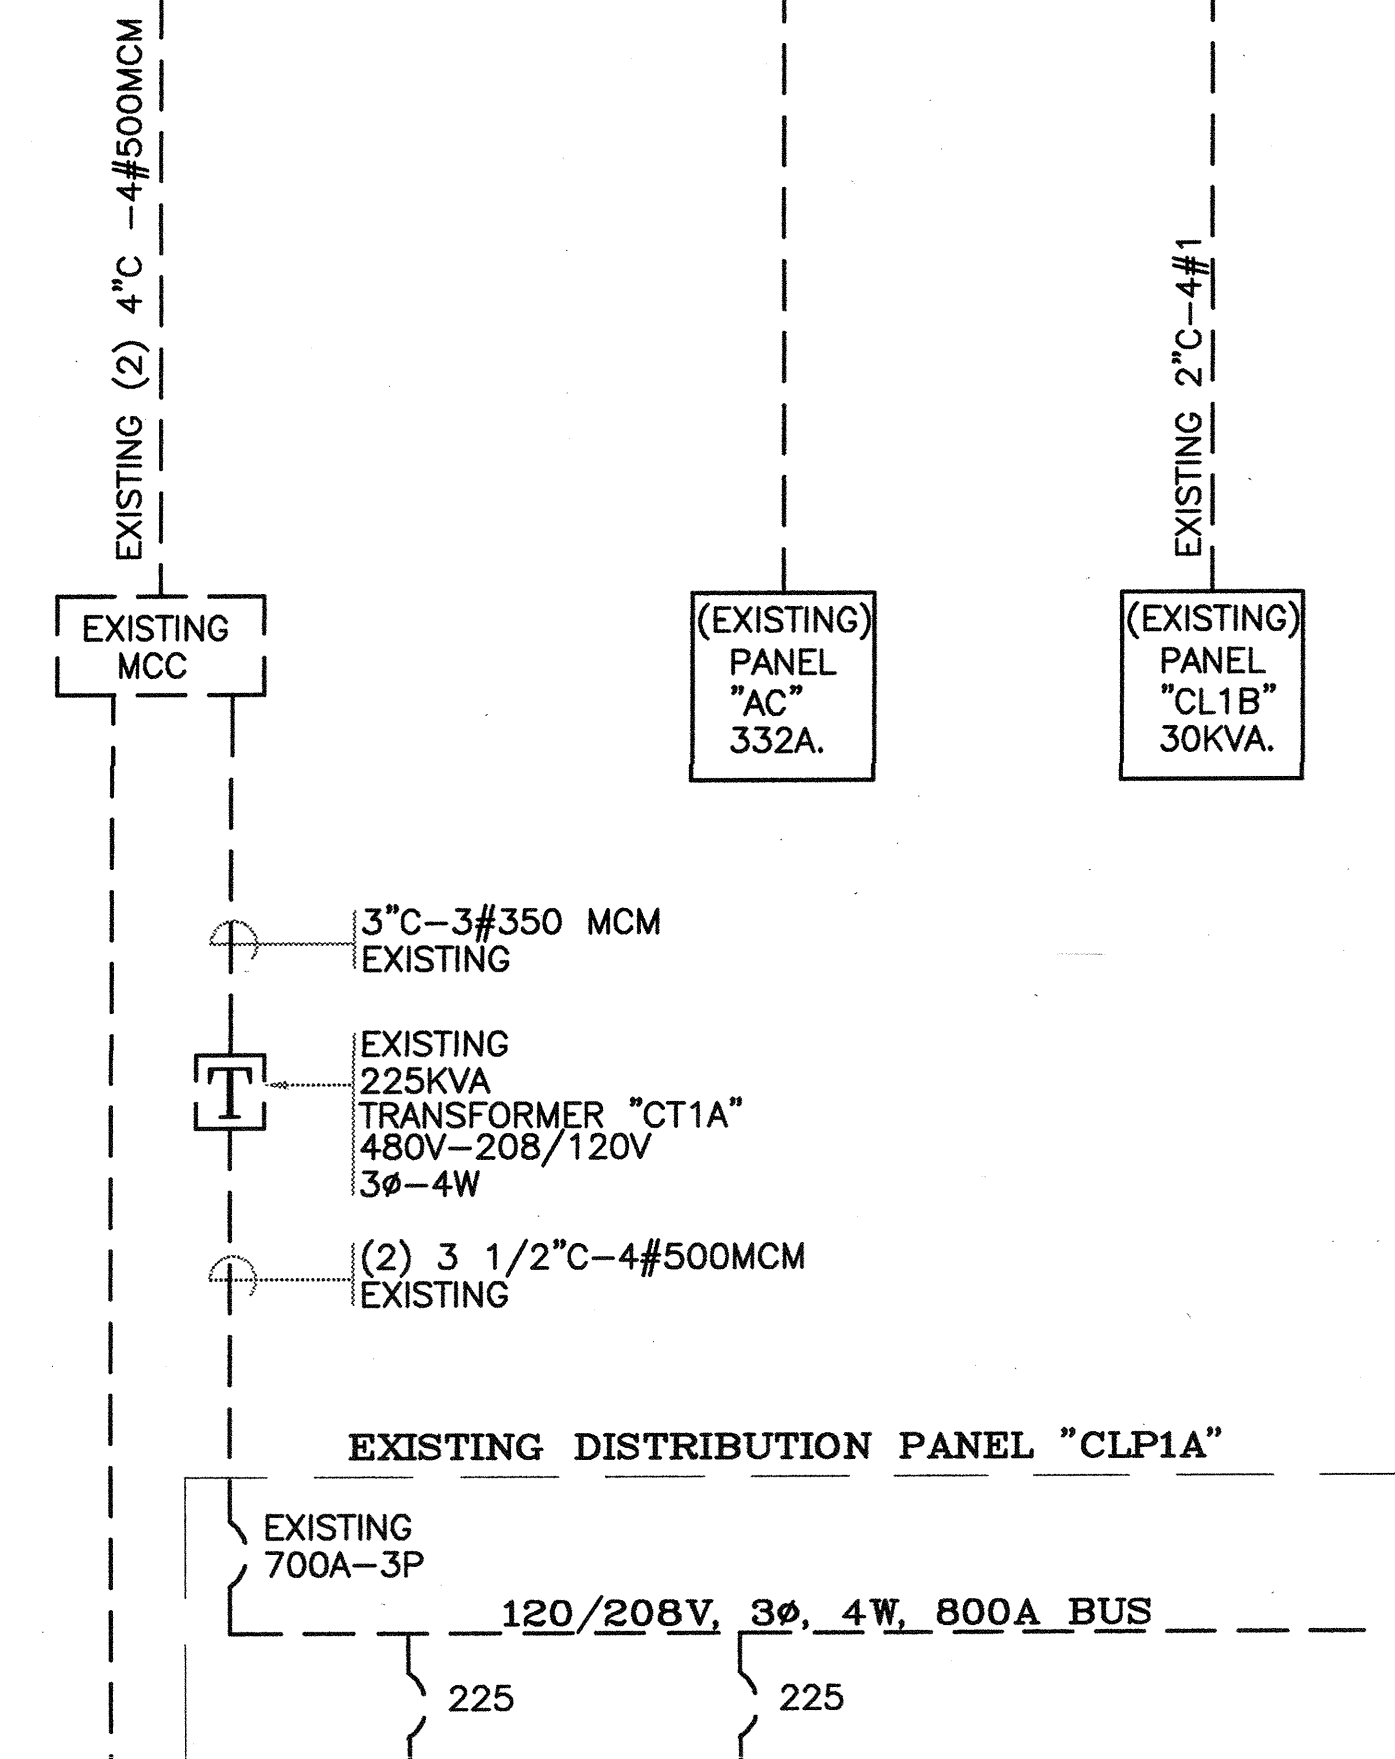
EXISTING (2) 4"C –4#500MCM

EXISTING 2"C–4#1

EXISTING MCC

(EXISTING) PANEL "AC" 332A.

(EXISTING) PANEL "CL1B" 30KVA.

3"C–3#350 MCM
EXISTING

T

EXISTING
225KVA
TRANSFORMER "CT1A"
480V–208/120V
3ø–4W

(2) 3 1/2"C–4#500MCM
EXISTING

EXISTING DISTRIBUTION PANEL "CLP1A"

EXISTING
700A–3P

120/208V, 3ø, 4W, 800A BUS

225

225